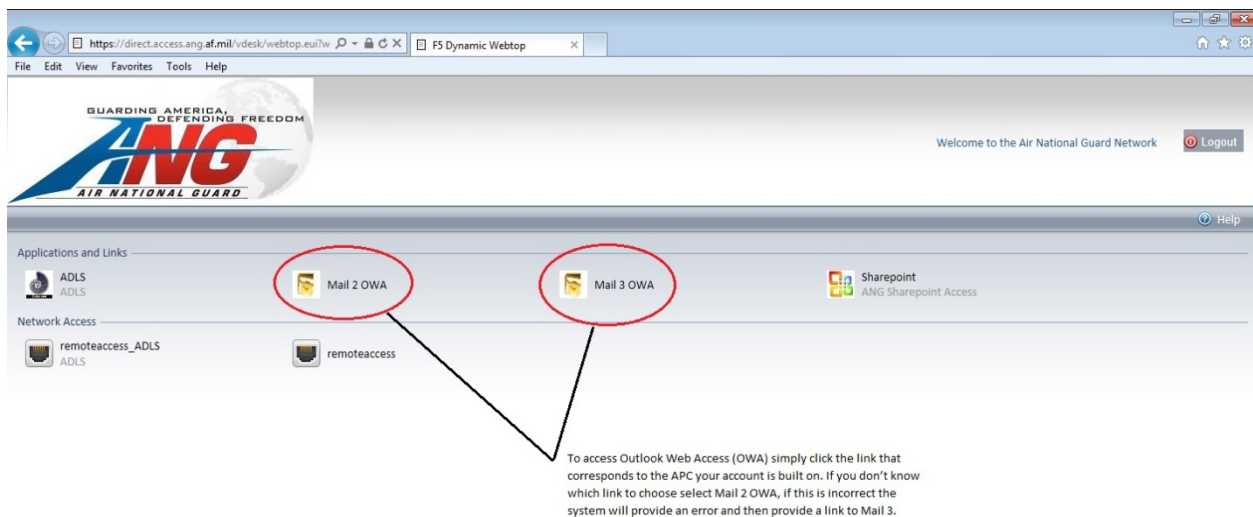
https://direct.access.ang.af.mil/vdesk/webtop.eui?w
F5 Dynamic Webtop
File Edit View Favorites Tools Help

GUARDING AMERICA, DEFENDING FREEDOM
ANG
AIR NATIONAL GUARD

Welcome to the Air National Guard Network
Logout

Help

Applications and Links
ADLS
ADLS
Mail 2 OWA
Mail 3 OWA
Sharepoint
ANG Sharepoint Access

Network Access
remoteaccess_ADLS
ADLS
remoteaccess

To access Outlook Web Access (OWA) simply click the link that corresponds to the APC your account is built on. If you don't know which link to choose select Mail 2 OWA, if this is incorrect the system will provide an error and then provide a link to Mail 3.